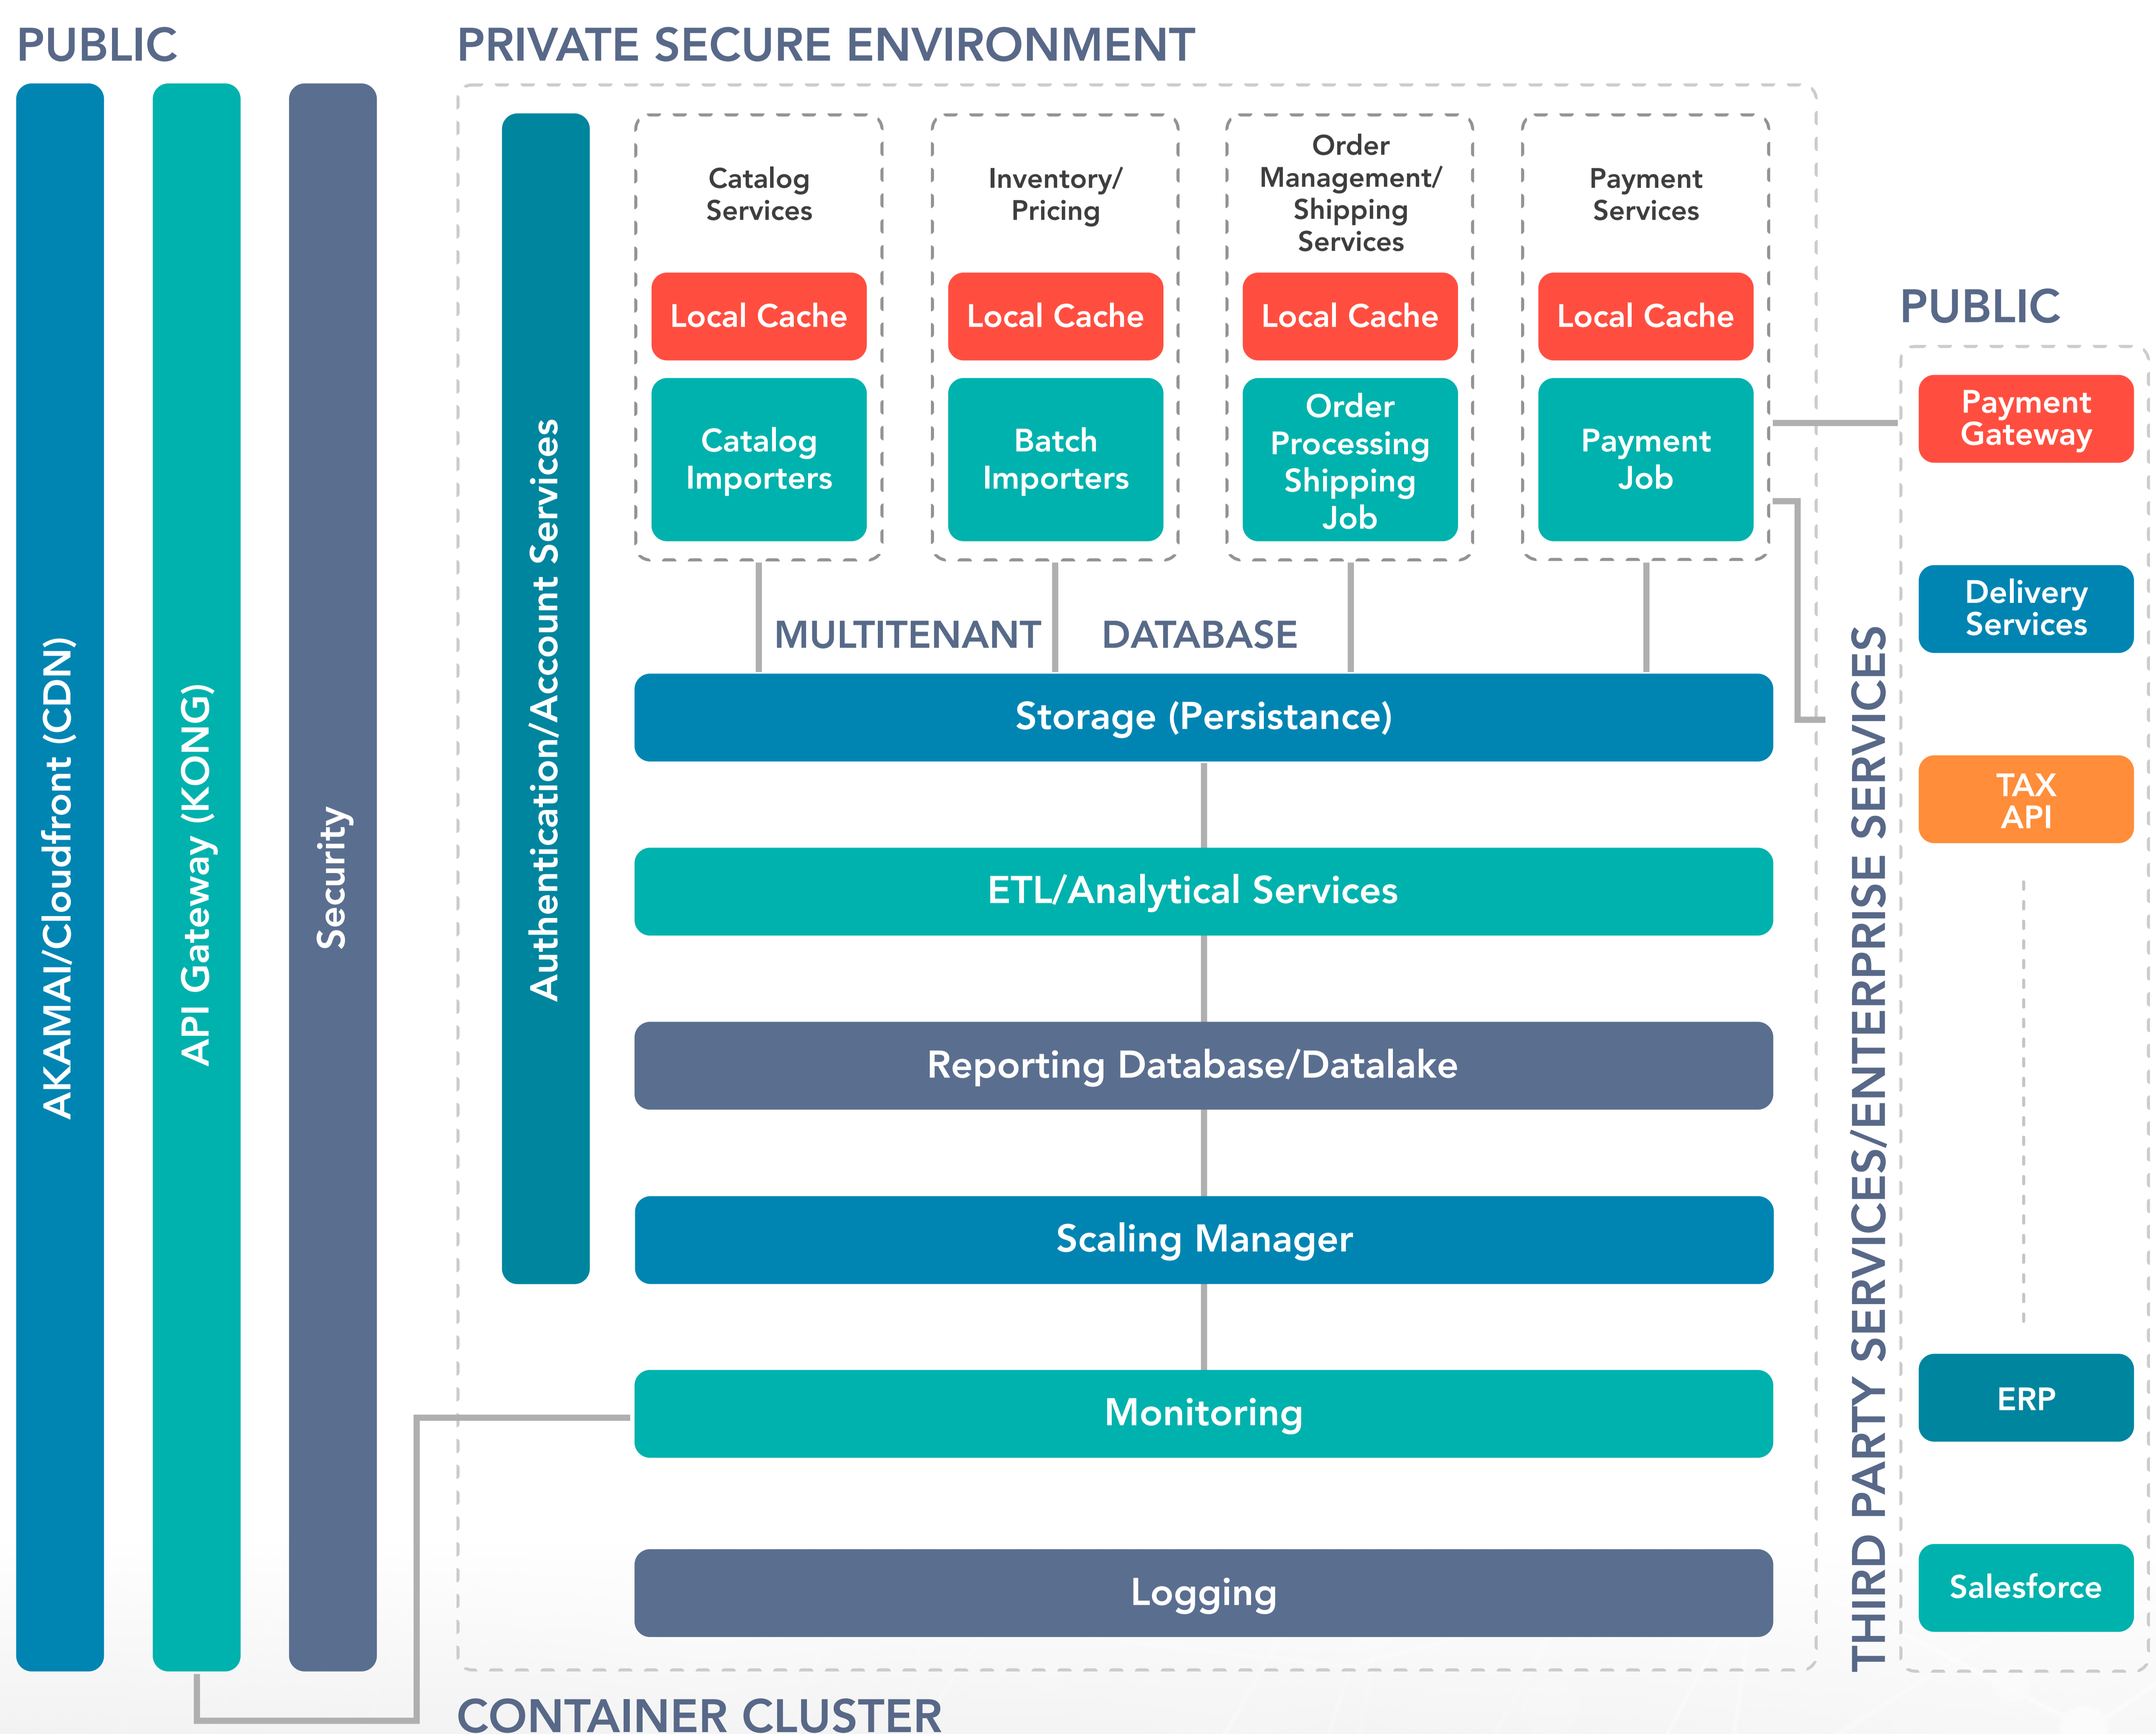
PUBLIC

PRIVATE SECURE ENVIRONMENT

AKAMAI/Cloudfront (CDN)

API Gateway (KONG)

Security

Authentication/Account Services

Catalog Services

Local Cache

Catalog Importers

Inventory/ Pricing

Local Cache

Batch Importers

Order Management/ Shipping Services

Local Cache

Order Processing Shipping Job

Payment Services

Local Cache

Payment Job

MULTITENANT DATABASE

Storage (Persistance)

ETL/Analytical Services

Reporting Database/Datalake

Scaling Manager

Monitoring

Logging

PUBLIC

Payment Gateway

Delivery Services

TAX API

ERP

Salesforce

THIRD PARTY SERVICES/ENTERPRISE SERVICES

CONTAINER CLUSTER